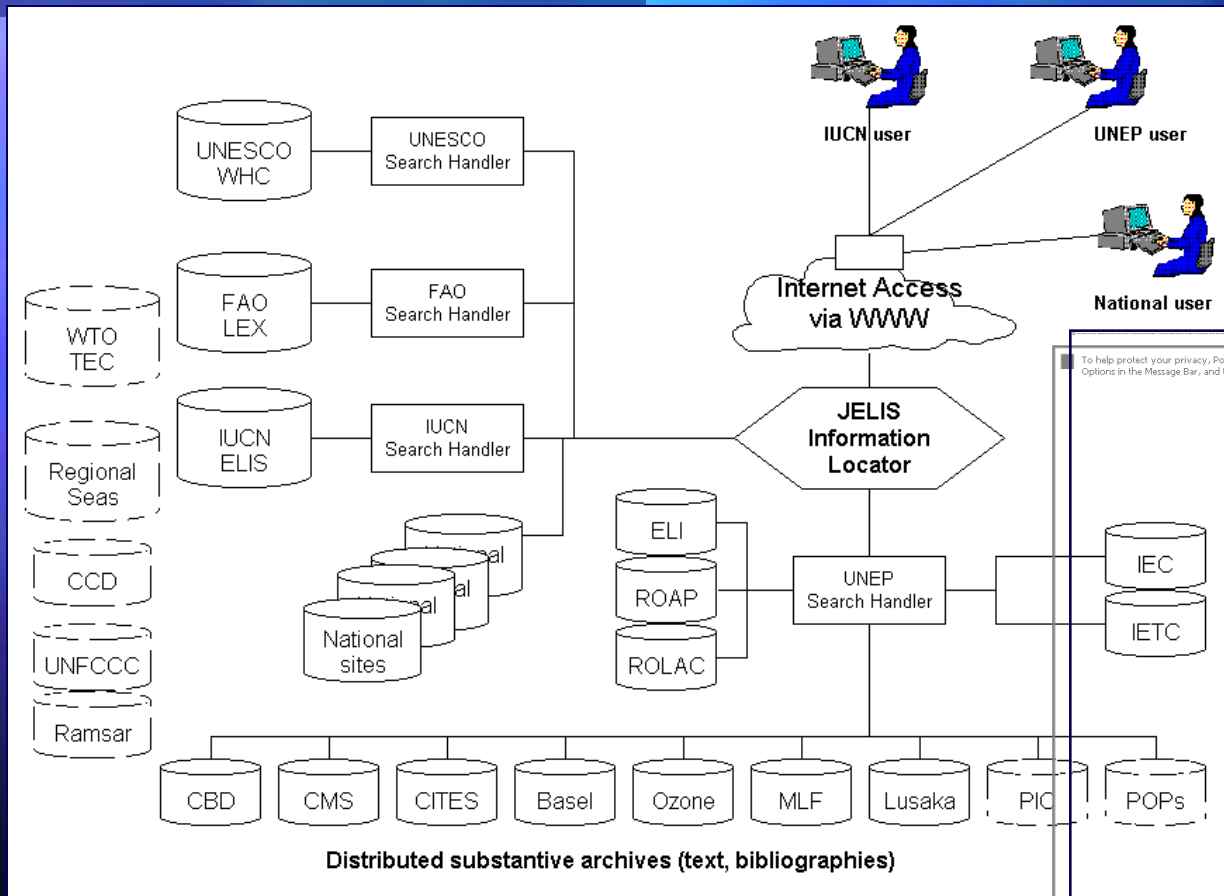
IUCN user

UNEP user

National user

UNESCO WHC

UNESCO Search Handler

FAO LEX

FAO Search Handler

WTO TEC

Internet Access via WWW

To help protect your privacy, Po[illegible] Options in the Message Bar, and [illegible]

IUCN ELIS

IUCN Search Handler

JELIS Information Locator

Regional Seas

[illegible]al

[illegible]al

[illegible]al

National sites

ELI

ROAP

ROLAC

UNEP Search Handler

IEC

IETC

CCD

UNFCCC

Ramsar

CBD

CMS

CITES

Basel

Ozone

MLF

Lusaka

PIC

POPs

Distributed substantive archives (text, bibliographies)